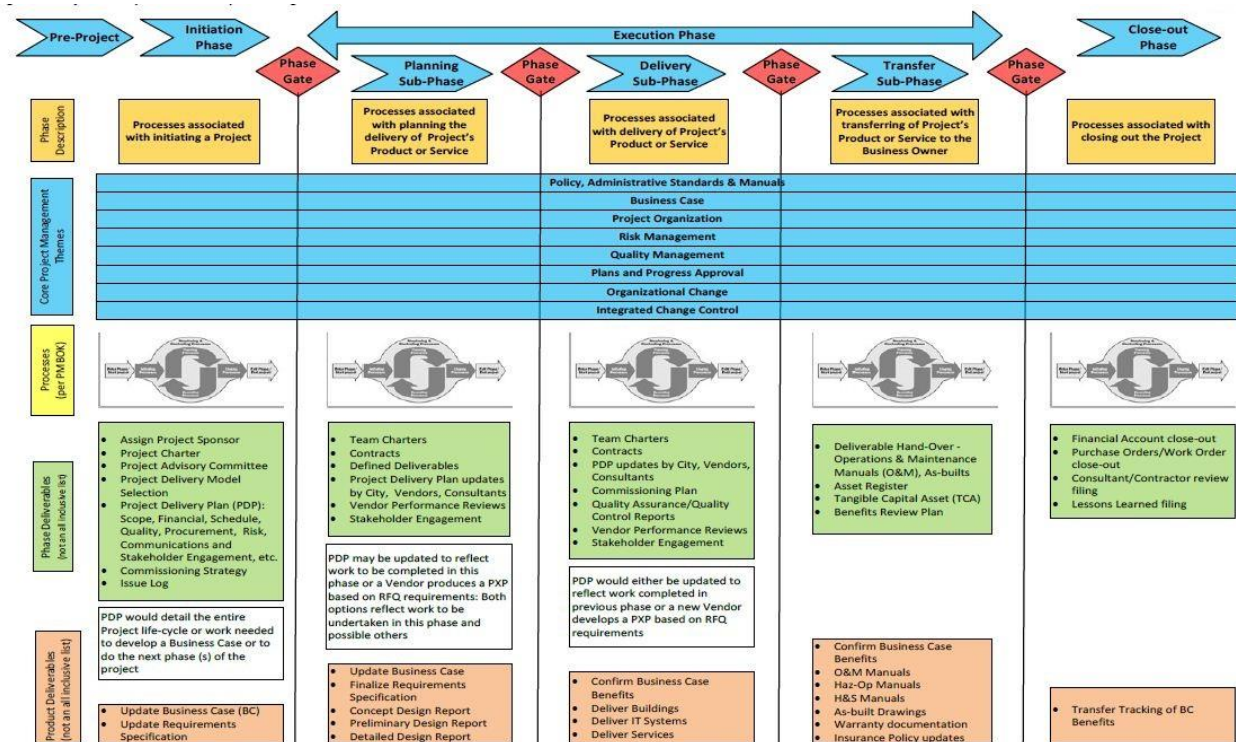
Pre-Project

Initiation Phase

Execution Phase

Close-out Phase

Phase Gate

Planning Sub-Phase

Phase Gate

Delivery Sub-Phase

Phase Gate

Transfer Sub-Phase

Phase Gate

Phase Description

Processes associated with initiating a Project

Processes associated with planning the delivery of Project's Product or Service

Processes associated with delivery of Project's Product or Service

Processes associated with transferring of Project's Product or Service to the Business Owner

Processes associated with closing out the Project

Core Project Management Themes

Policy, Administrative Standards & Manuals

Business Case

Project Organization

Risk Management

Quality Management

Plans and Progress Approval

Organizational Change

Integrated Change Control

Processes (per PM BOK)

Phase Deliverables (not an all inclusive list)

- Assign Project Sponsor
- Project Charter
- Project Advisory Committee
- Project Delivery Model Selection
- Project Delivery Plan (PDP): Scope, Financial, Schedule, Quality, Procurement, Risk, Communications and Stakeholder Engagement, etc.
- Commissioning Strategy
- Issue Log

PDP would detail the entire Project life-cycle or work needed to develop a Business Case or to do the next phase (s) of the project

- Team Charters
- Contracts
- Defined Deliverables
- Project Delivery Plan updates by City, Vendors, Consultants
- Vendor Performance Reviews
- Stakeholder Engagement

PDP may be updated to reflect work to be completed in this phase or a Vendor produces a PXP based on RFQ requirements: Both options reflect work to be undertaken in this phase and possible others

- Team Charters
- Contracts
- PDP updates by City, Vendors, Consultants
- Commissioning Plan
- Quality Assurance/Quality Control Reports
- Vendor Performance Reviews
- Stakeholder Engagement

PDP would either be updated to reflect work completed in previous phase or a new Vendor develops a PXP based on RFQ requirements

- Deliverable Hand-Over - Operations & Maintenance Manuals (O&M), As-builts
- Asset Register
- Tangible Capital Asset (TCA)
- Benefits Review Plan

- Financial Account close-out
- Purchase Orders/Work Order close-out
- Consultant/Contractor review filing
- Lessons Learned filing

Product Deliverables (not an all inclusive list)

- Update Business Case (BC)
- Update Requirements Specification

- Update Business Case
- Finalize Requirements Specification
- Concept Design Report
- Preliminary Design Report
- Detailed Design Report

- Confirm Business Case Benefits
- Deliver Buildings
- Deliver IT Systems
- Deliver Services

- Confirm Business Case Benefits
- O&M Manuals
- Haz-Op Manuals
- H&S Manuals
- As-built Drawings
- Warranty documentation
- Insurance Policy updates

- Transfer Tracking of BC Benefits